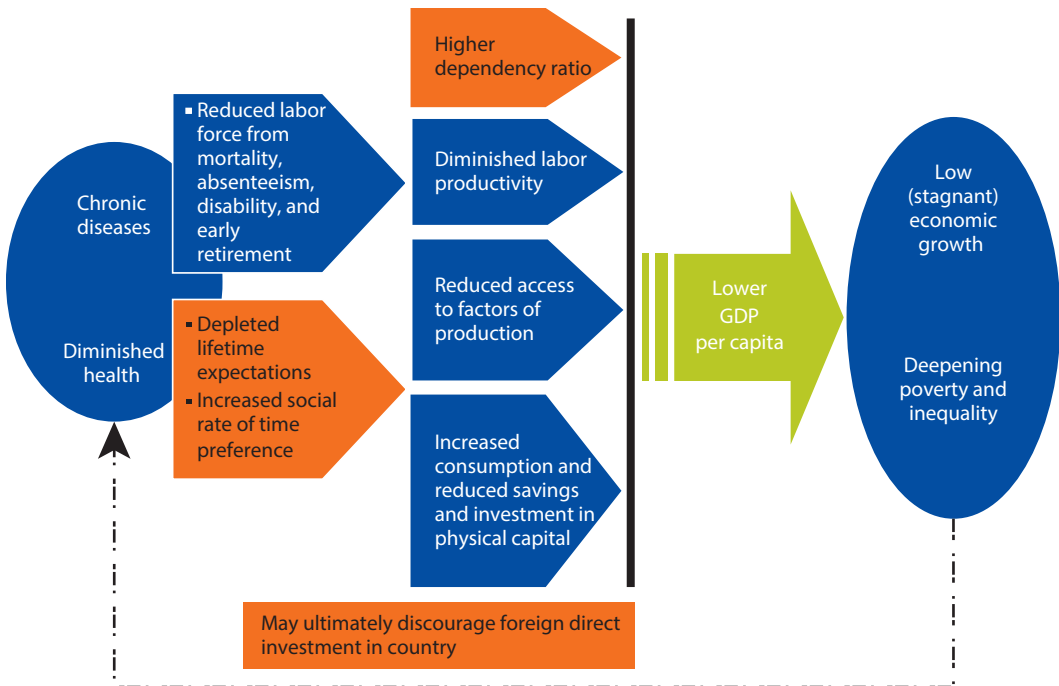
Chronic diseases

Diminished health

▪ Reduced labor force from mortality, absenteeism, disability, and early retirement

▪ Depleted lifetime expectations
▪ Increased social rate of time preference

Higher dependency ratio

Diminished labor productivity

Reduced access to factors of production

Increased consumption and reduced savings and investment in physical capital

Lower GDP per capita

Low (stagnant) economic growth

Deepening poverty and inequality

May ultimately discourage foreign direct investment in country